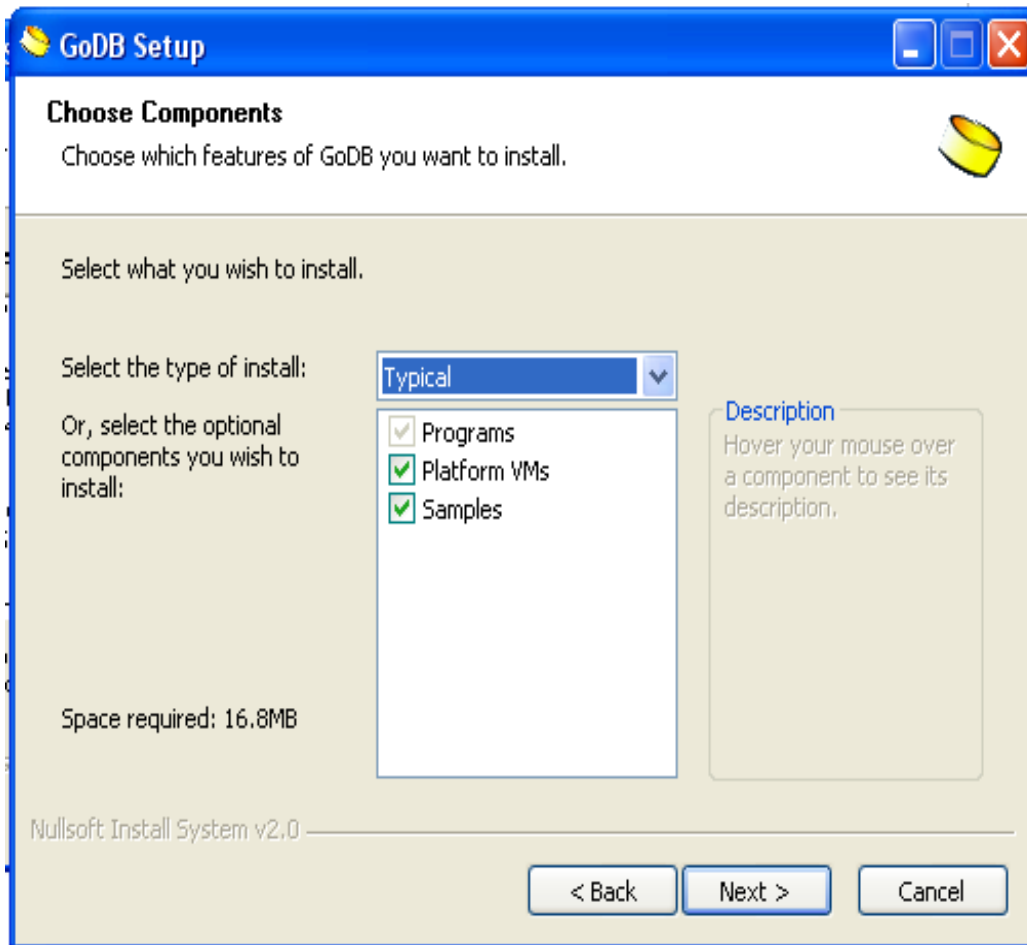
GoDB Setup

Choose Components

Choose which features of GoDB you want to install.

Select what you wish to install.

Select the type of install:

Typical

Or, select the optional components you wish to install:

Programs
Platform VMs
Samples

Description
Hover your mouse over a component to see its description.

Space required: 16.8MB

Nullsoft Install System v2.0

< Back
Next >
Cancel